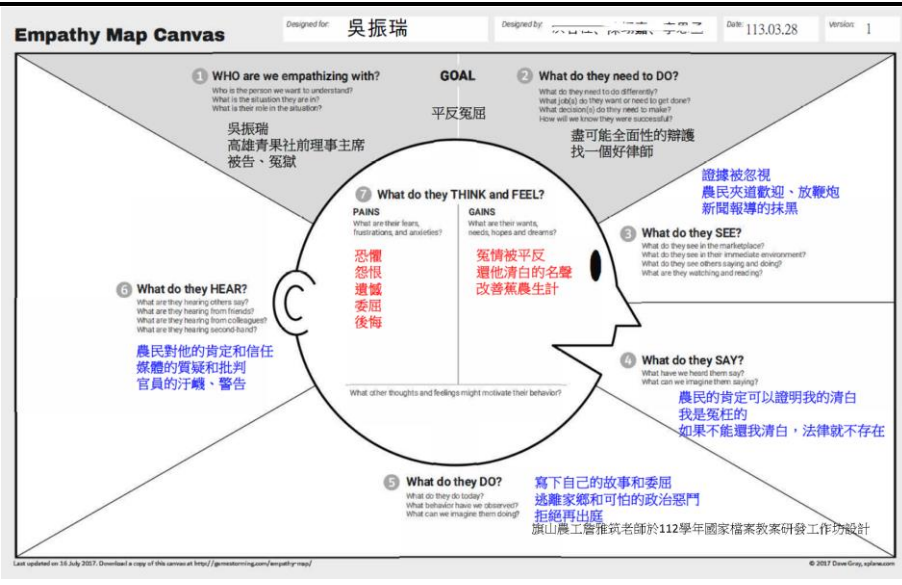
Empathy Map Canvas

Designed for: 吳振瑞

Designed by: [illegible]

Date: 113.03.28

Version: 1

1 WHO are we empathizing with?
Who is the person we want to understand?
What is the situation they are in?
What is their role in the situation?

吳振瑞
高雄青果社前理事主席
被告、冤獄

GOAL

平反冤屈

2 What do they need to DO?
What do they need to do differently?
What job(s) do they want or need to get done?
What decision(s) do they need to make?
How will we know they were successful?

盡可能全面性的辯護
找一個好律師

證據被忽視
農民夾道歡迎、放鞭炮
新聞報導的抹黑

3 What do they SEE?
What do they see in the marketplace?
What do they see in their immediate environment?
What do they see others saying and doing?
What are they watching and reading?

7 What do they THINK and FEEL?

PAINS
What are their fears, frustrations, and anxieties?

恐懼
怨恨
遺憾
委屈
後悔

GAINS
What are their wants, needs, hopes and dreams?

冤情被平反
還他清白的名聲
改善蕉農生計

What other thoughts and feelings might motivate their behavior?

6 What do they HEAR?
What are they hearing others say?
What are they hearing from friends?
What are they hearing from colleagues?
What are they hearing second-hand?

農民對他的肯定和信任
媒體的質疑和批判
官員的汙衊、警告

4 What do they SAY?
What have we heard them say?
What can we imagine them saying?

農民的肯定可以證明我的清白
我是冤枉的
如果不能還我清白，法律就不存在

5 What do they DO?
What do they do today?
What behavior have we observed?
What can we imagine them doing?

寫下自己的故事和委屈
逃離家鄉和可怕的政治惡鬥
拒絕再出庭

旗山農工詹雅筑老師於112學年國家檔案教案研發工作坊設計

Last updated on 16 July 2017. Download a copy of this canvas at http://gamestorming.com/empathy-map/

© 2017 Dave Gray, xplane.com